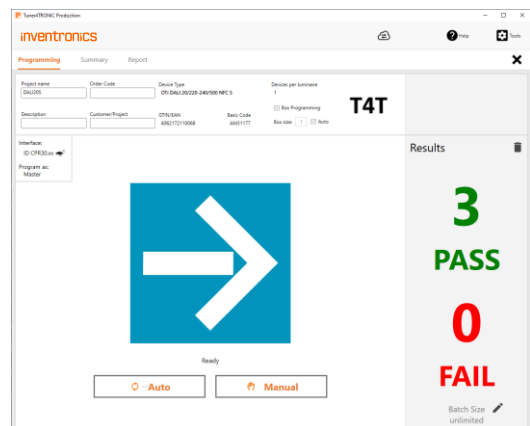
TuneINTRONIC Production

inventronics

Help Tools

Programming Summary Report

Project name
DALI205

Order Code

Device Type
OTi DALI 20/220-240/500 NFC S

Devices per luminaire
1

Box Programming

Box size: 1 Auto

T4T

Description

Customer/Project

GTIN/EAN
4062172110068

Basic Code
AA65177

Interface:
ID CPR30.xx

Program as:
Master

Results

3
PASS

0
FAIL

Ready

Auto

Manual

Batch Size
unlimited